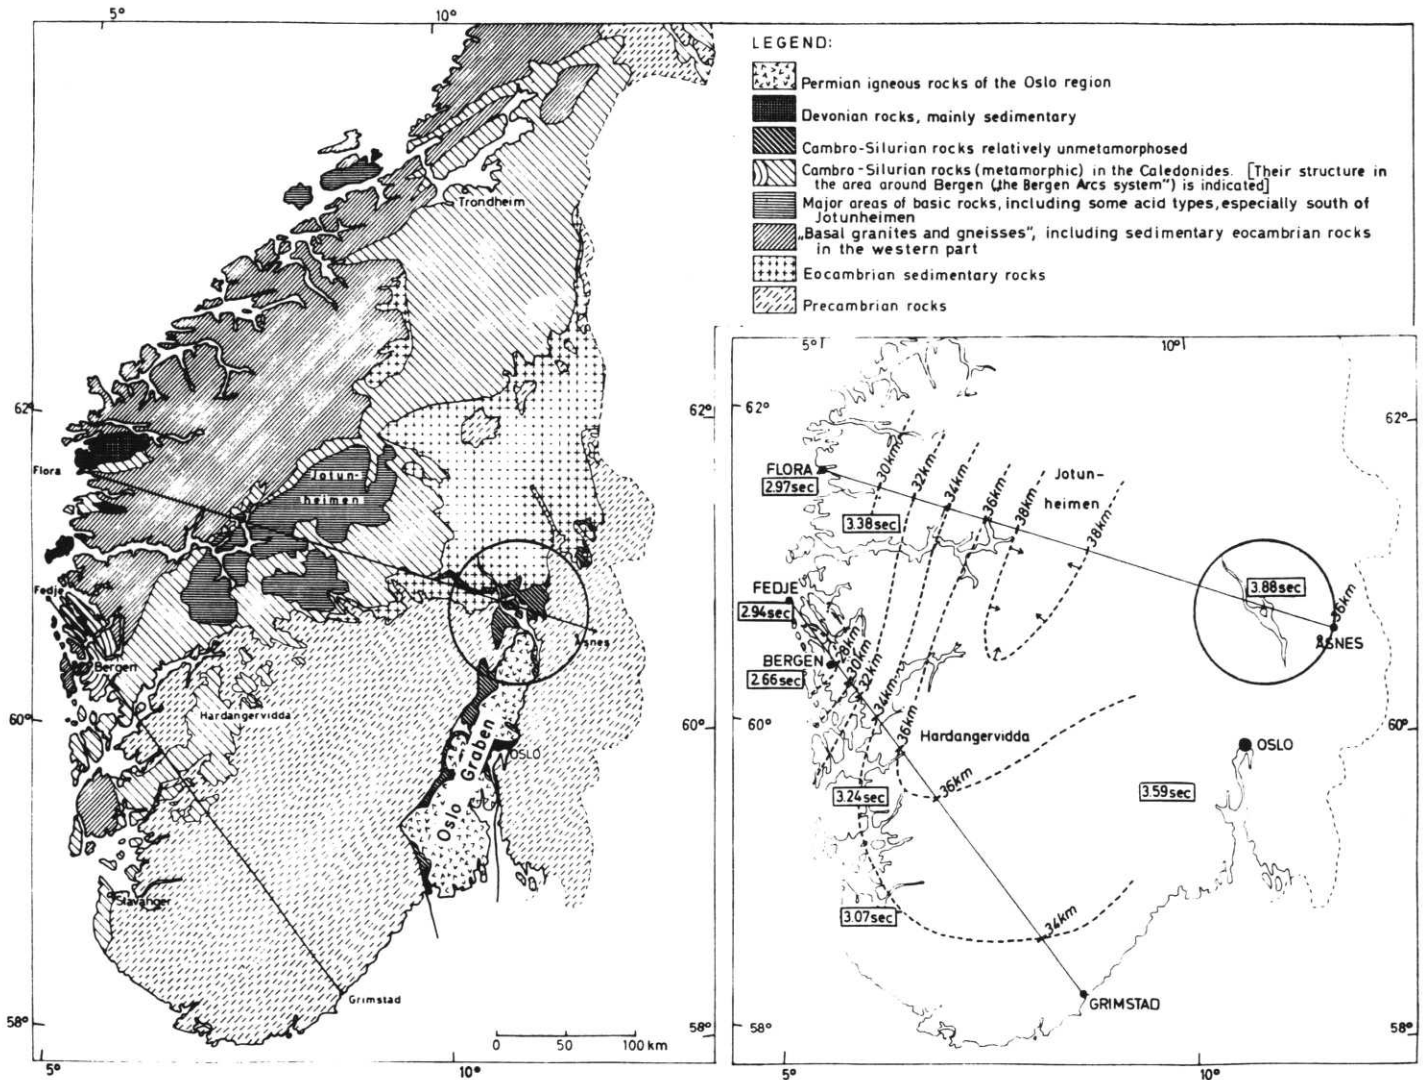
5° 10°

LEGEND:

Permian igneous rocks of the Oslo region

Devonian rocks, mainly sedimentary

Cambro-Silurian rocks relatively unmetamorphosed

Cambro-Silurian rocks (metamorphic) in the Caledonides. [Their structure in the area around Bergen („the Bergen Arcs system") is indicated]

Major areas of basic rocks, including some acid types, especially south of Jotunheimen

„Basal granites and gneisses", including sedimentary eocambrian rocks in the western part

Eocambrian sedimentary rocks

Precambrian rocks

Trondheim

62°

Flora

Jotunheimen

Fedje

Bergen

Åsnes

60°

Hardangervidda

Oslo Graben

OSLO

Stavanger

Grimstad

58°

0 50 100 km

5° 10°

5° 10°

62° 62° 62°

FLORA
2.97sec

30km 32km 34km 36km 38km 38km

Jotunheimen

3.38sec

FEDJE
2.94sec

3.88sec

36km

ÅSNES

BERGEN
2.66sec

28km 30km 32km 34km 36km

60° 60° 60°

Hardangervidda

OSLO

3.24sec

36km

3.59sec

3.07sec

34km

GRIMSTAD

58° 58° 58°

5° 10°